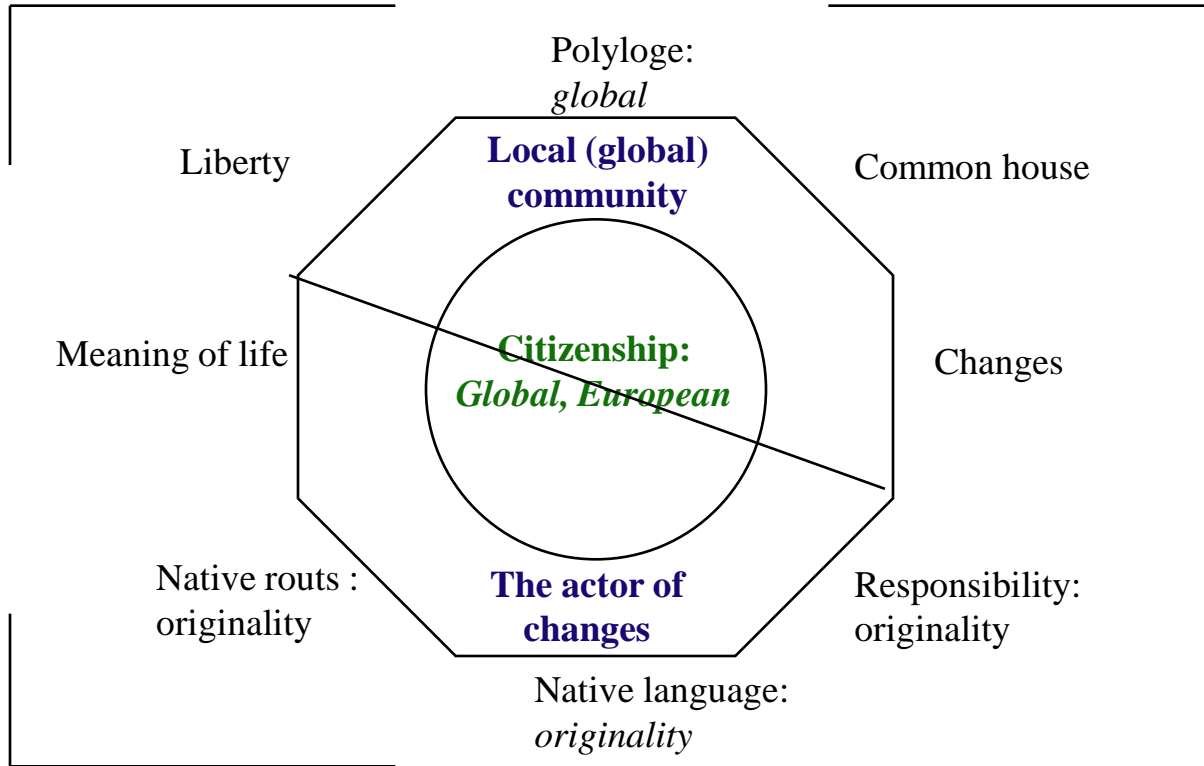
Polyloge:
*global*

Liberty

**Local (global) community**

Common house

Meaning of life

**Citizenship:**
***Global, European***

Changes

Native routs :
originality

**The actor of changes**

Responsibility:
originality

Native language:
*originality*